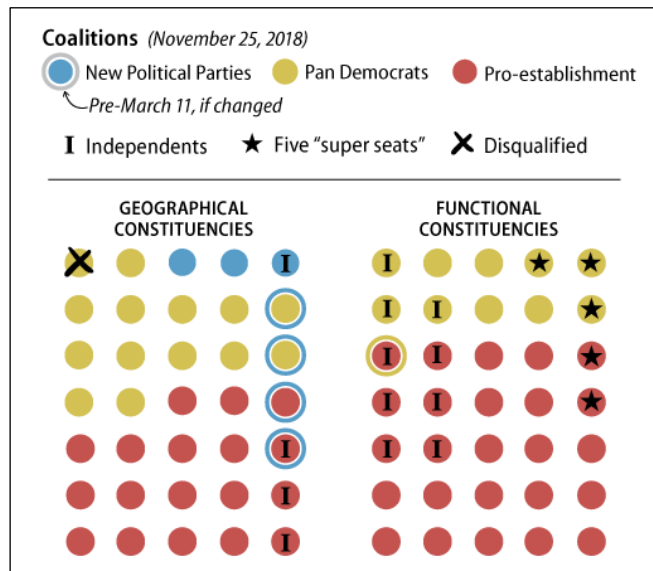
Coalitions (November 25, 2018)

New Political Parties

Pan Democrats

Pro-establishment

Pre-March 11, if changed

I Independents

★ Five "super seats"

✕ Disqualified

GEOGRAPHICAL CONSTITUENCIES

FUNCTIONAL CONSTITUENCIES